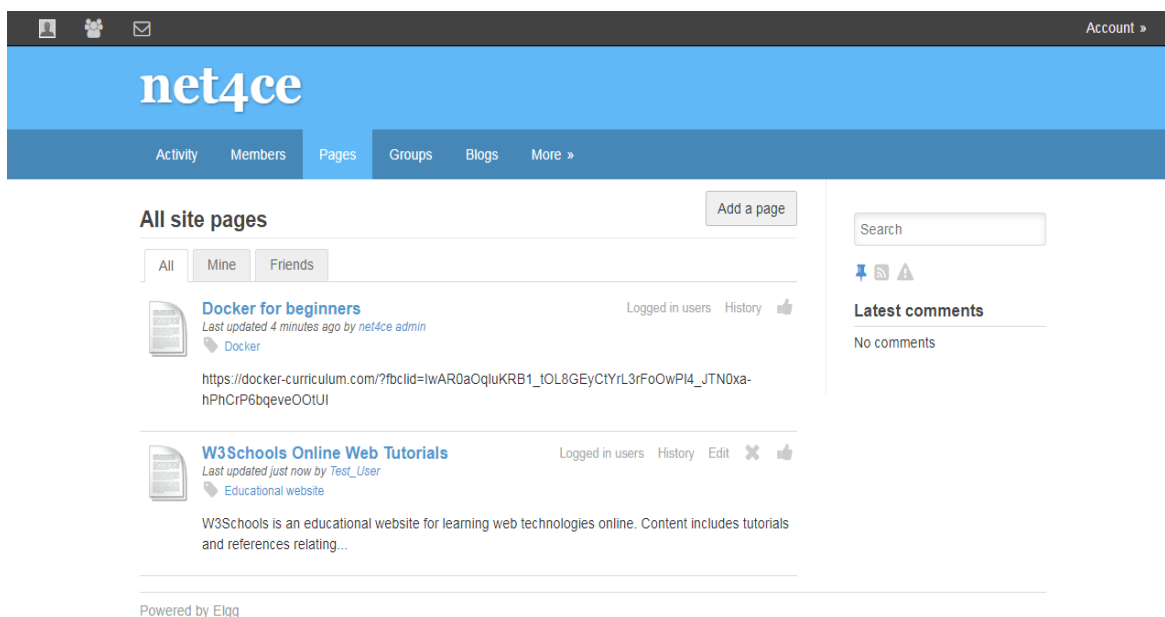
Account »

net4ce

Activity Members Pages Groups Blogs More »

All site pages

Add a page

All Mine Friends

Docker for beginners
Last updated 4 minutes ago by net4ce admin
Docker

Logged in users History

https://docker-curriculum.com/?fbclid=IwAR0aOqluKRB1_tOL8GEyCtYrL3rFoOwPl4_JTN0xa-hPhCrP6bqeveOOtUI

W3Schools Online Web Tutorials
Last updated just now by Test_User
Educational website

Logged in users History Edit

W3Schools is an educational website for learning web technologies online. Content includes tutorials and references relating...

Search

Latest comments

No comments

Powered by Elgg